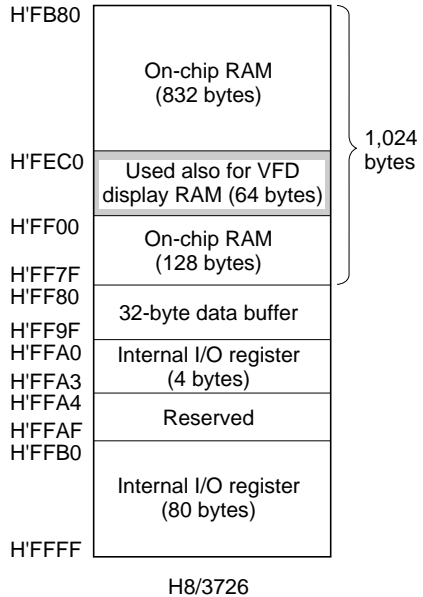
H'FB80

On-chip RAM (832 bytes)

1,024 bytes

H'FEC0

Used also for VFD display RAM (64 bytes)

H'FF00

On-chip RAM (128 bytes)

H'FF7F

H'FF80

32-byte data buffer

H'FF9F

H'FFA0

Internal I/O register (4 bytes)

H'FFA3

H'FFA4

Reserved

H'FFAF

H'FFB0

Internal I/O register (80 bytes)

H'FFFF

H8/3726